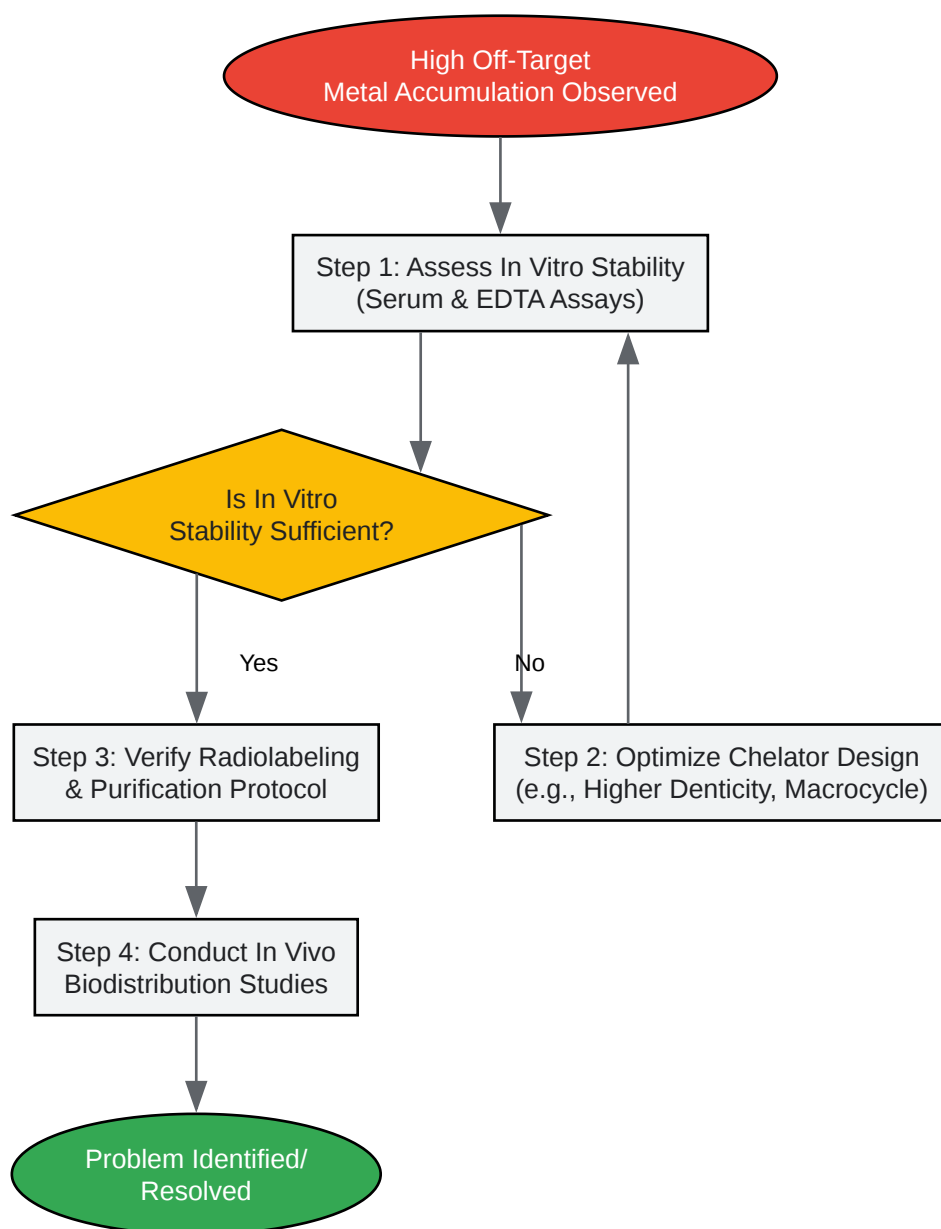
High Off-Target Metal Accumulation Observed

Step 1: Assess In Vitro Stability (Serum & EDTA Assays)

Is In Vitro Stability Sufficient?

Yes

No

Step 3: Verify Radiolabeling & Purification Protocol

Step 2: Optimize Chelator Design (e.g., Higher Denticity, Macrocycle)

Step 4: Conduct In Vivo Biodistribution Studies

Problem Identified/ Resolved